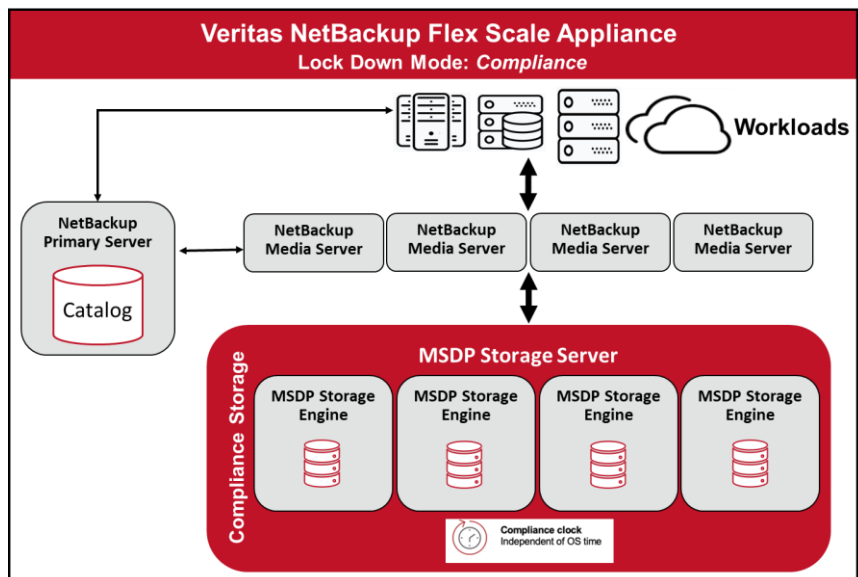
Veritas NetBackup Flex Scale Appliance
Lock Down Mode: *Compliance*

Workloads

NetBackup Primary Server

Catalog

NetBackup Media Server

NetBackup Media Server

NetBackup Media Server

NetBackup Media Server

Compliance Storage

MSDP Storage Server

MSDP Storage Engine

MSDP Storage Engine

MSDP Storage Engine

MSDP Storage Engine

Compliance clock
Independent of OS time